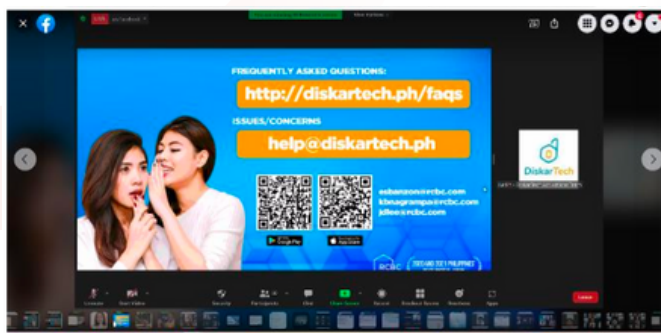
FREQUENTLY ASKED QUESTIONS:

http://diskartech.ph/faqs

ISSUES/CONCERNS

help@diskartech.ph

esbanzon@rcbc.com
kbnagrampa@rcbc.com
jdlee@rcbc.com

Google Play

App Store

RCBC

DiskarTech

View Options

Unmute

Start Video

Security

Participants

Chat

Share Screen

Record

Breakout Rooms

Reactions

Apps

Leave

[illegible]